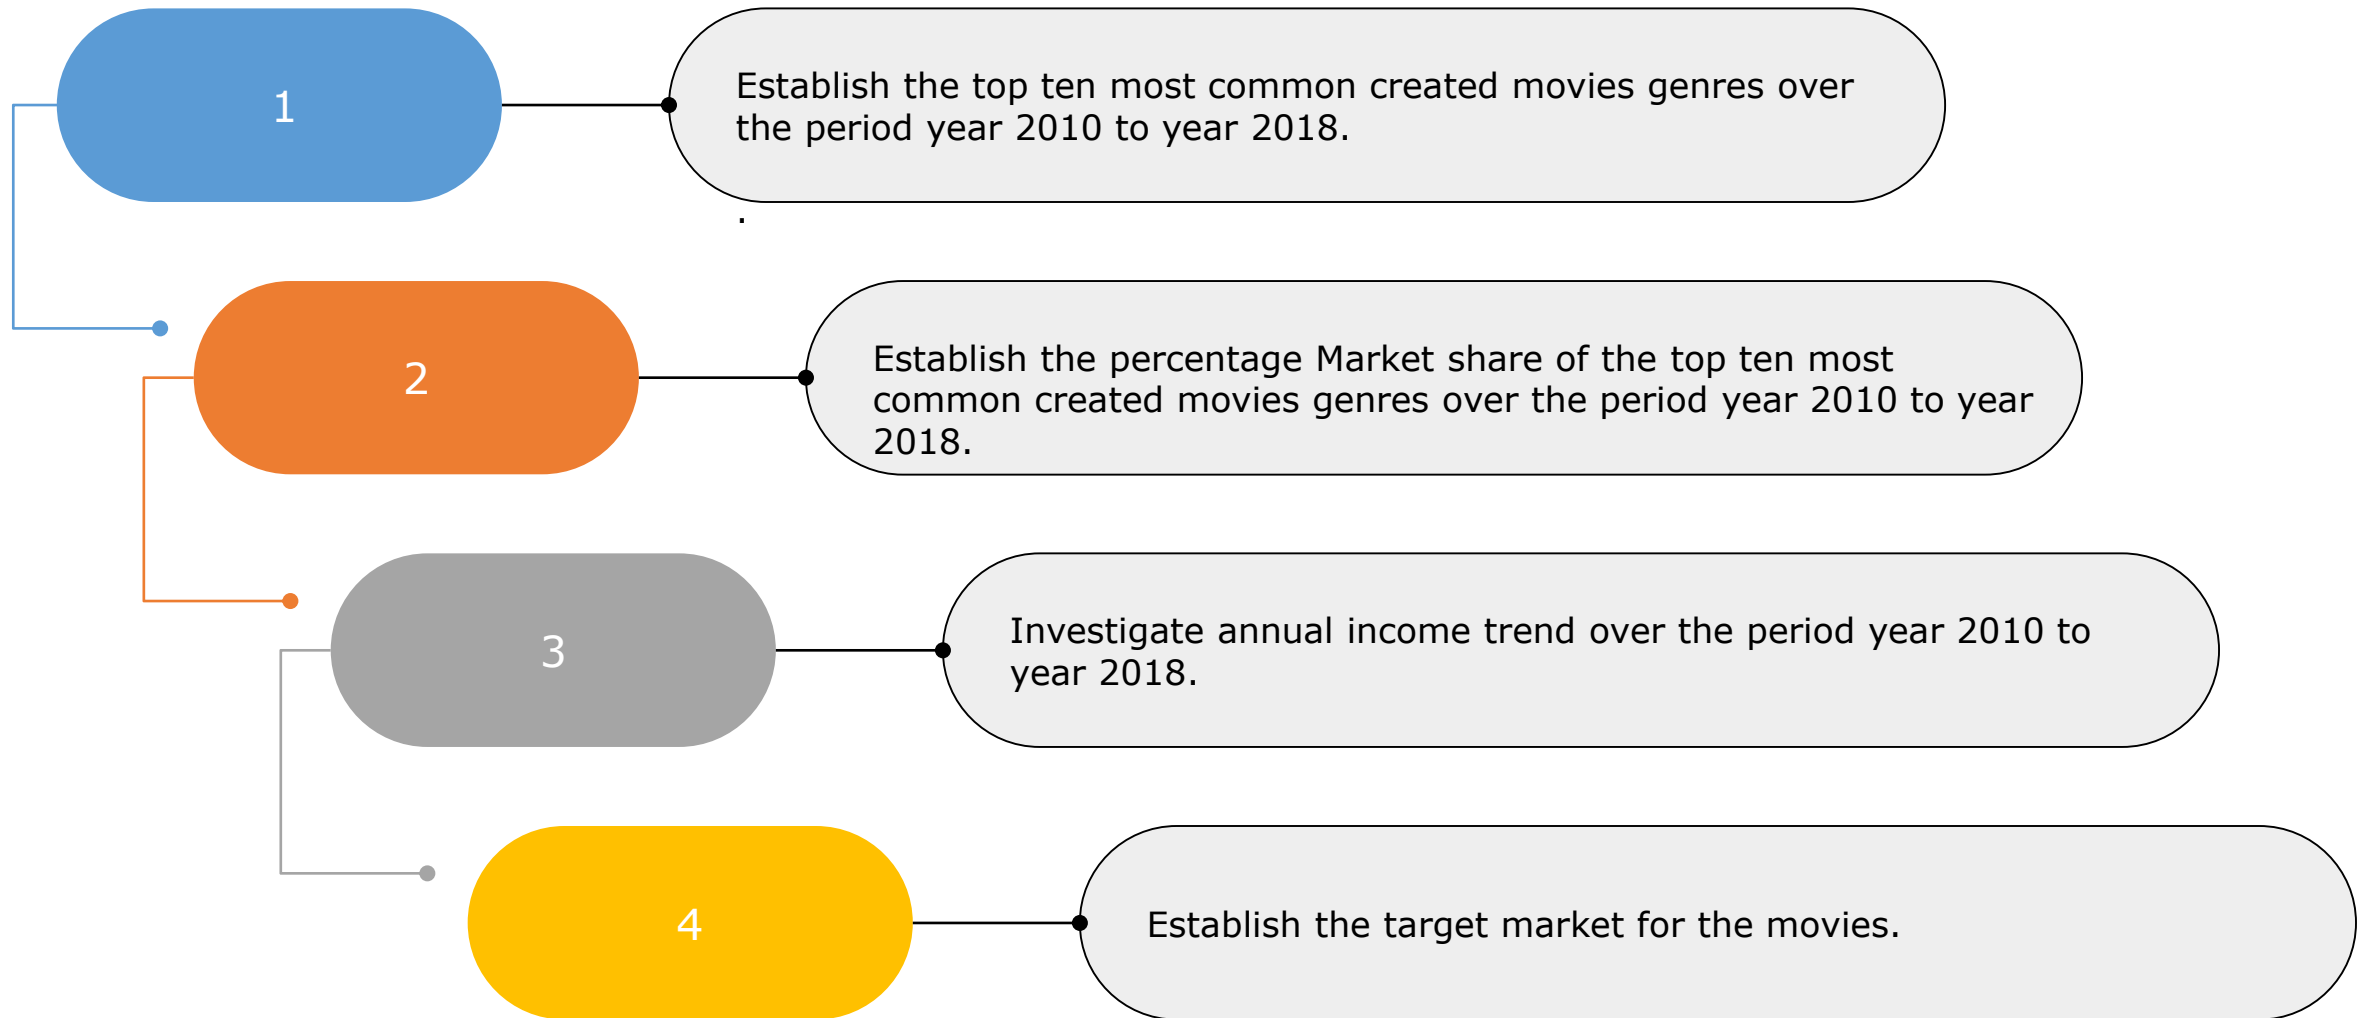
1

Establish the top ten most common created movies genres over the period year 2010 to year 2018.

2

Establish the percentage Market share of the top ten most common created movies genres over the period year 2010 to year 2018.

3

Investigate annual income trend over the period year 2010 to year 2018.

4

Establish the target market for the movies.